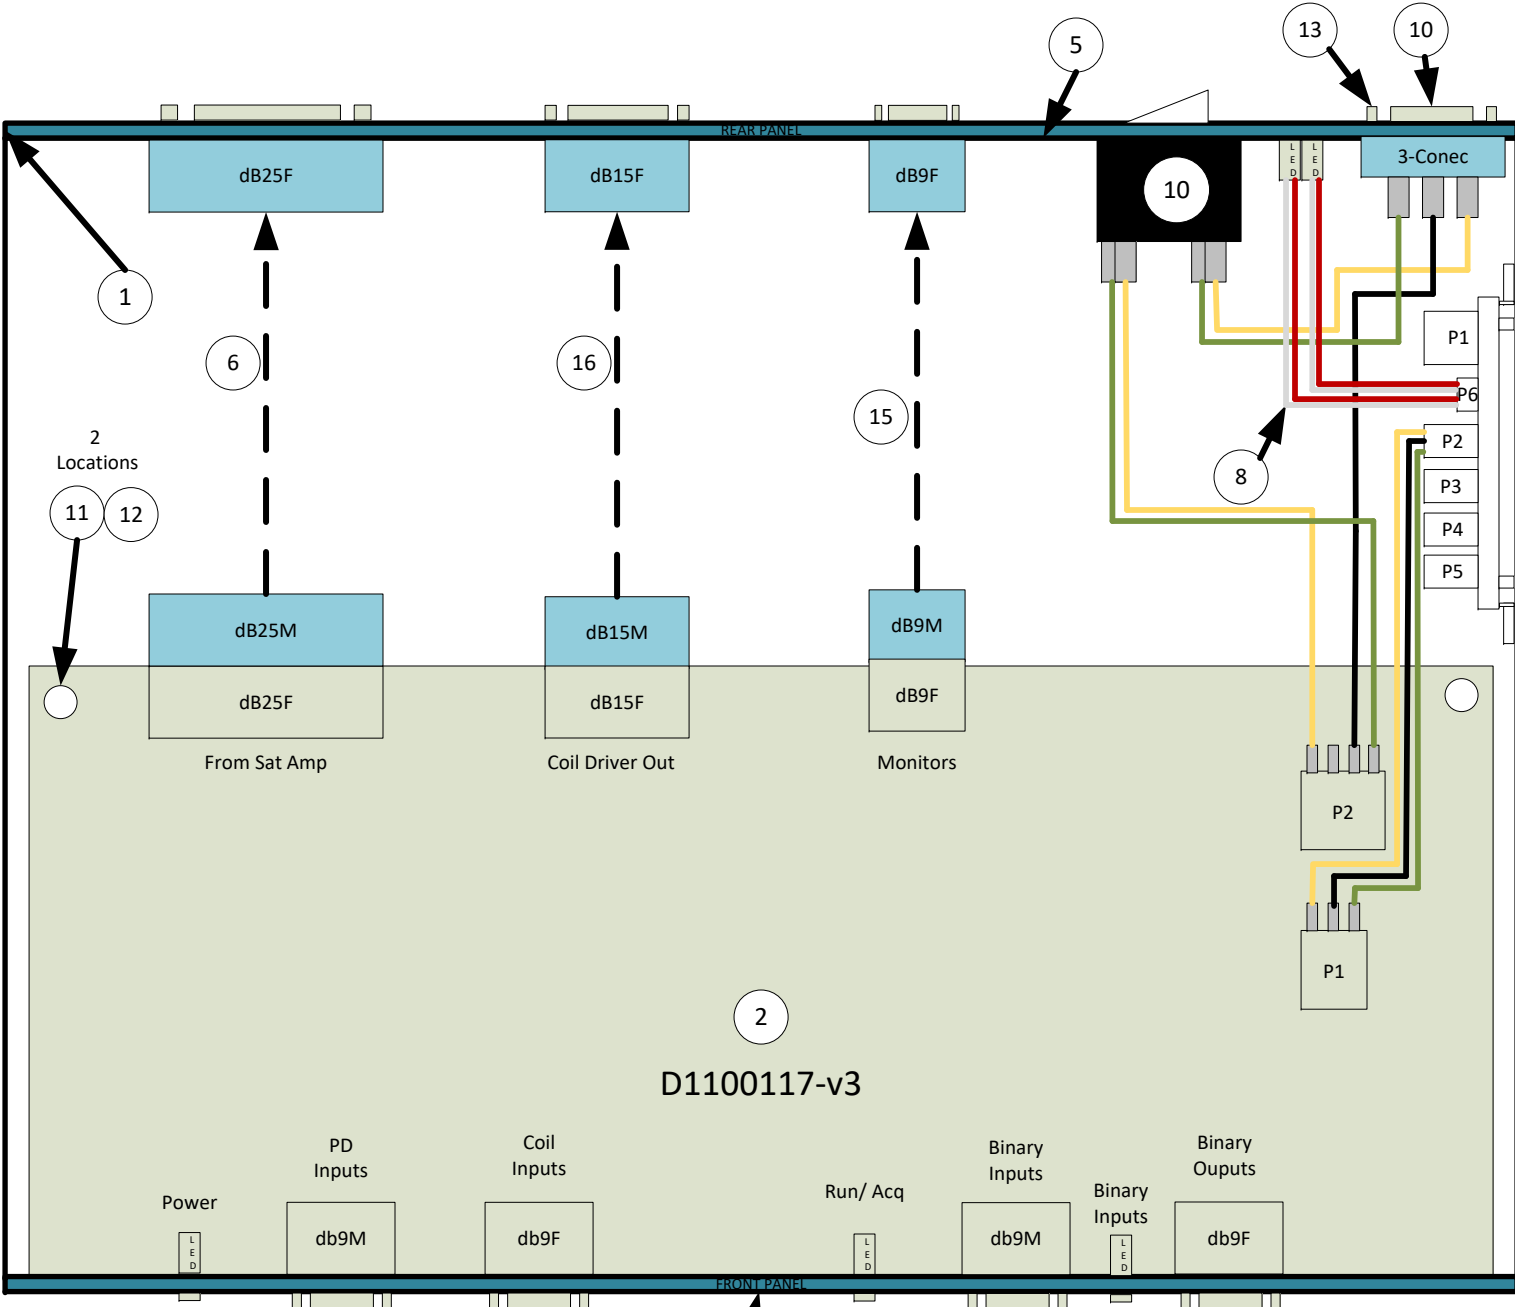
5

13

10

REAR PANEL

dB25F

dB15F

dB9F

10

L E D

L E D

3-Conec

1

6

16

15

P1

P6

8

P2

P3

P4

P5

2 Locations

11

12

dB25M

dB15M

dB9M

dB25F

dB15F

dB9F

From Sat Amp

Coil Driver Out

Monitors

P2

P1

2

D1100117-v3

PD Inputs

Coil Inputs

Binary Inputs

Binary Ouputs

Power

Run/ Acq

Binary Inputs

L E D

db9M

db9F

L E D

db9M

L E D

db9F

FRONT PANEL